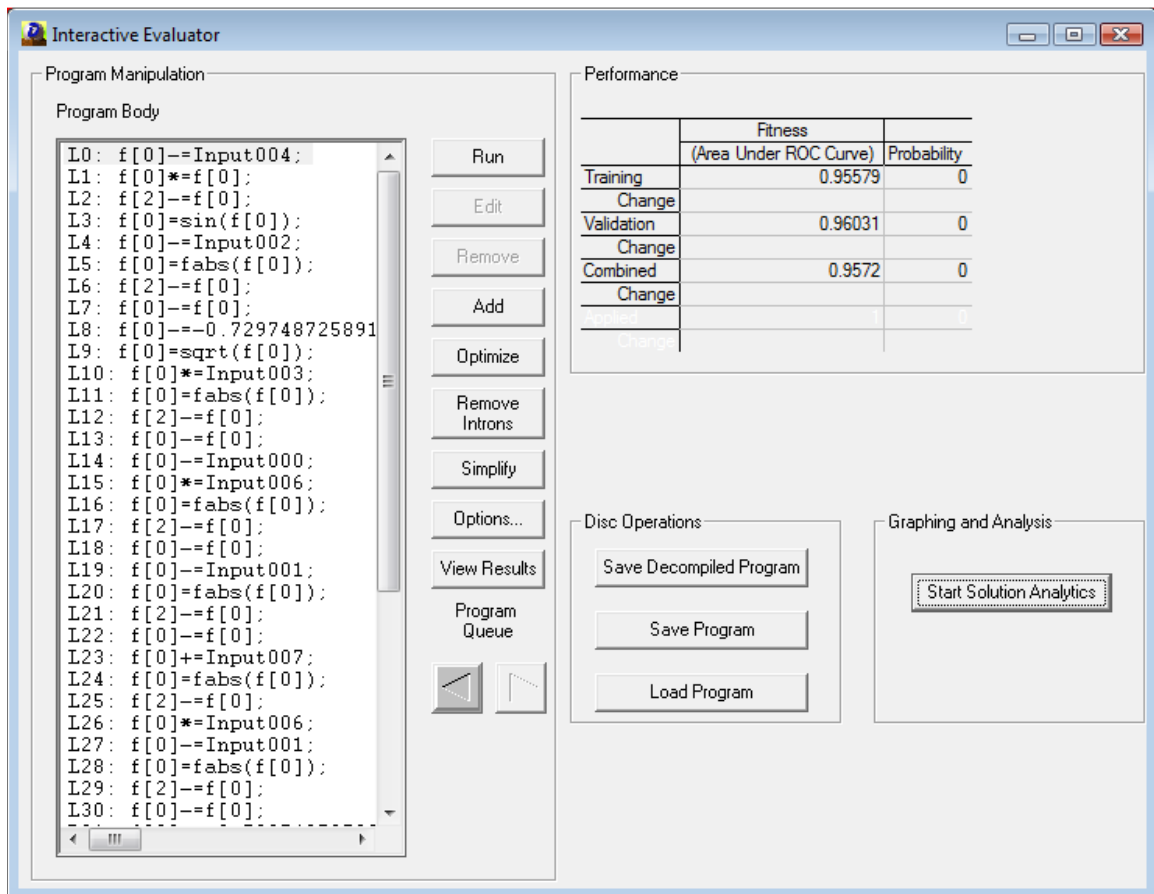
Interactive Evaluator

Program Manipulation

Program Body

L0: f[0]-=Input004;
L1: f[0]*=f[0];
L2: f[2]-=f[0];
L3: f[0]=sin(f[0]);
L4: f[0]-=Input002;
L5: f[0]=fabs(f[0]);
L6: f[2]-=f[0];
L7: f[0]-=f[0];
L8: f[0]-=-0.729748725891
L9: f[0]=sqrt(f[0]);
L10: f[0]*=Input003;
L11: f[0]=fabs(f[0]);
L12: f[2]-=f[0];
L13: f[0]-=f[0];
L14: f[0]-=Input000;
L15: f[0]*=Input006;
L16: f[0]=fabs(f[0]);
L17: f[2]-=f[0];
L18: f[0]-=f[0];
L19: f[0]-=Input001;
L20: f[0]=fabs(f[0]);
L21: f[2]-=f[0];
L22: f[0]-=f[0];
L23: f[0]+=Input007;
L24: f[0]=fabs(f[0]);
L25: f[2]-=f[0];
L26: f[0]*=Input006;
L27: f[0]-=Input001;
L28: f[0]=fabs(f[0]);
L29: f[2]-=f[0];
L30: f[0]-=f[0];
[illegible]

Run

Edit

Remove

Add

Optimize

Remove Introns

Simplify

Options...

View Results

Program Queue

Performance

| | Fitness (Area Under ROC Curve) | Probability |
|---|---|---|
| Training | 0.95579 | 0 |
| Change | | |
| Validation | 0.96031 | 0 |
| Change | | |
| Combined | 0.9572 | 0 |
| Change | | |
| Applied | 1 | 0 |
| Change | | |

Disc Operations

Save Decompiled Program

Save Program

Load Program

Graphing and Analysis

Start Solution Analytics